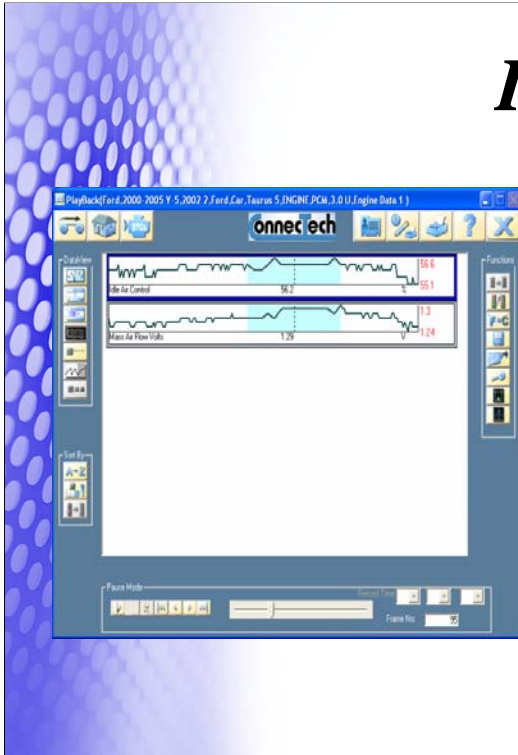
I

PlayBack(Ford,2000-2005 Y-5,2002 2,Ford,Car,Taurus 5,ENGINE,PCM,3.0 U,Engine Data 1 )

ConnecTech

DataView

Functions

Idle Air Control 56.2 %

56.6

55.1

Mass Air Flow Volts 1.29 V

1.3

1.24

Sort By

Pause Mode

Record Time

Frame No. 95